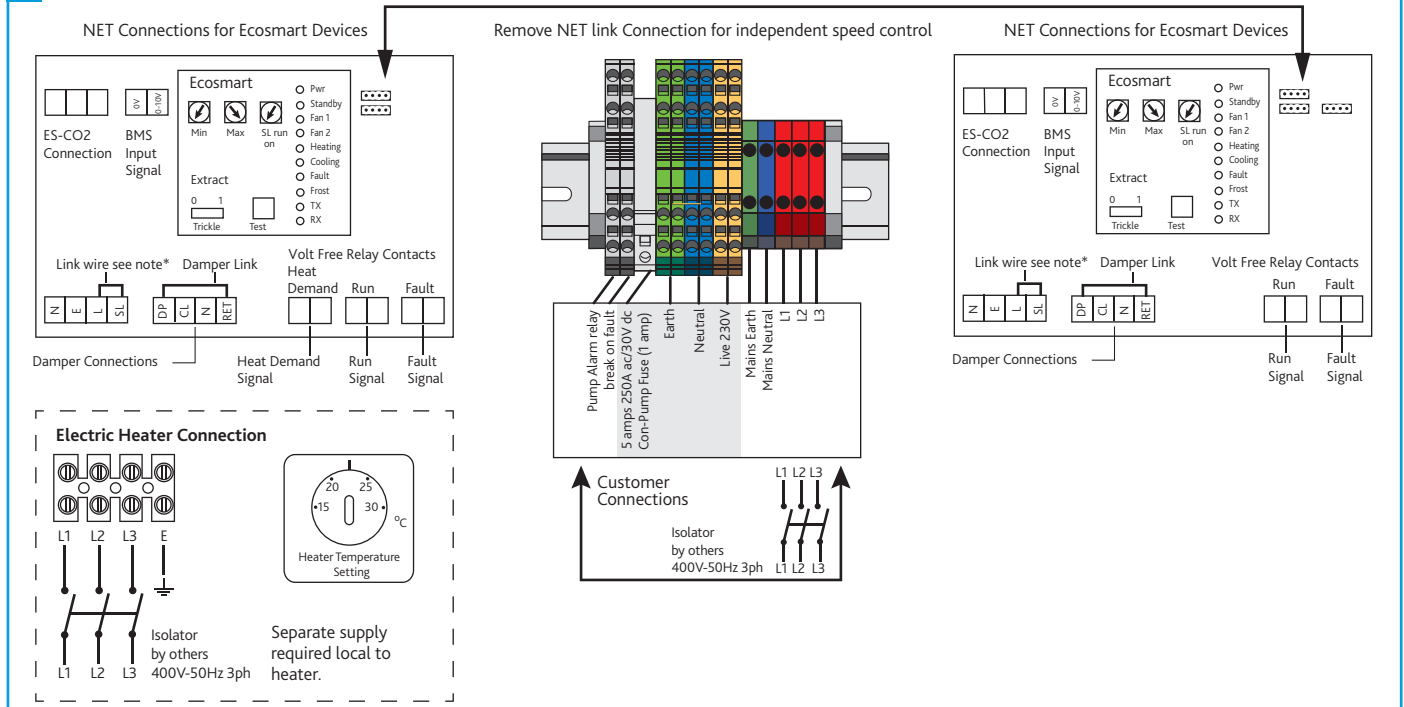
NET Connections for Ecosmart Devices

Remove NET link Connection for independent speed control

NET Connections for Ecosmart Devices

ES-CO2 Connection

0V 0-10V

BMS Input Signal

Ecosmart

Min Max SL run on

Extract

0 1 Trickle

Test

Pwr
Standby
Fan 1
Fan 2
Heating
Cooling
Fault
Frost
TX
RX

Link wire see note*

Damper Link

Volt Free Relay Contacts

Heat Demand

Run

Fault

N E L SL

DP CL N RET

Damper Connections

Heat Demand Signal

Run Signal

Fault Signal

Electric Heater Connection

L1 L2 L3 E

20 25 15 30 °C

Heater Temperature Setting

Isolator by others 400V-50Hz 3ph

L1 L2 L3

Separate supply required local to heater.

Pump Alarm relay break on fault

5 amps 250A ac/30V dc Con-Pump Fuse (1 amp)

Earth

Neutral

Live 230V

Mains Earth

Mains Neutral

L1

L2

L3

Customer Connections

L1 L2 L3

Isolator by others 400V-50Hz 3ph

L1 L2 L3

ES-CO2 Connection

0V 0-10V

BMS Input Signal

Ecosmart

Min Max SL run on

Extract

0 1 Trickle

Test

Pwr
Standby
Fan 1
Fan 2
Heating
Cooling
Fault
Frost
TX
RX

Link wire see note*

Damper Link

Volt Free Relay Contacts

Run

Fault

N E L SL

DP CL N RET

Damper Connections

Run Signal

Fault Signal